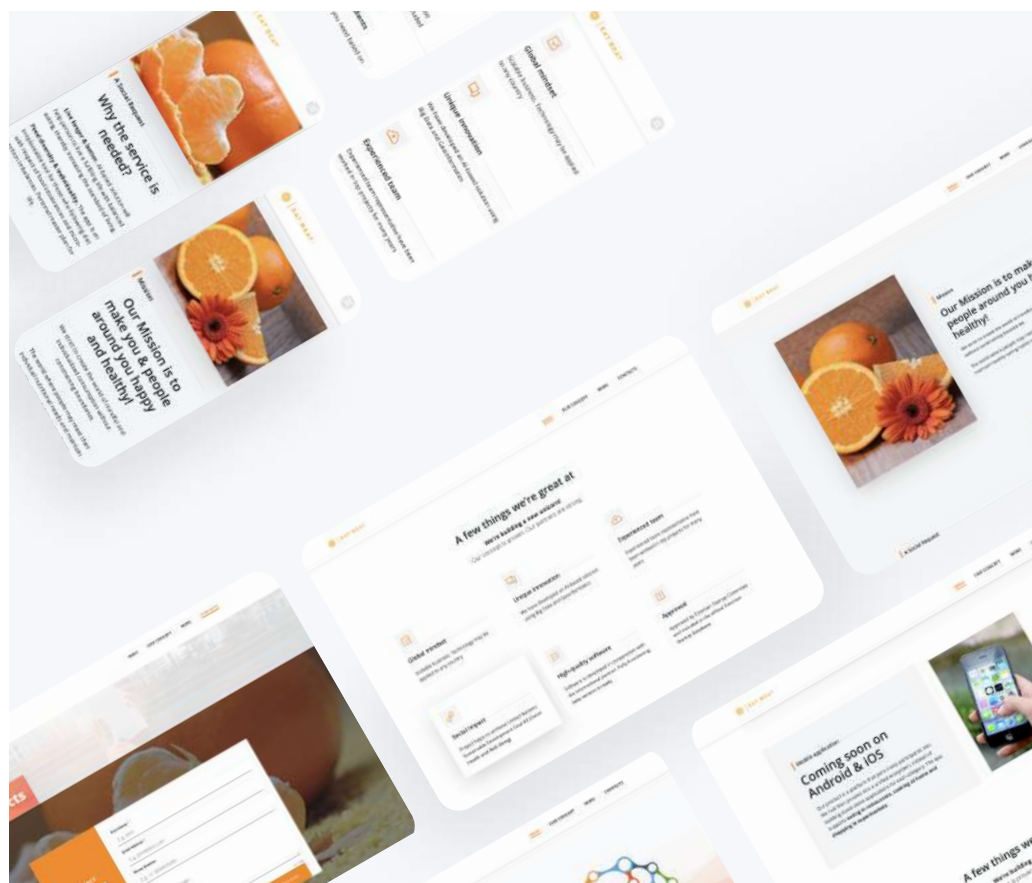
Why the service is needed?

Our Mission is to make you & people around you happy and healthy!

Global mindset

Unique innovation

Experienced team

Our Mission is to make people around you healthy!

A few things we're great at

We're building a new wizard

Global mindset

Unique innovation

Experienced team

Social impact

High-quality software

Approved

Coming soon on Android & IOS

A few things we